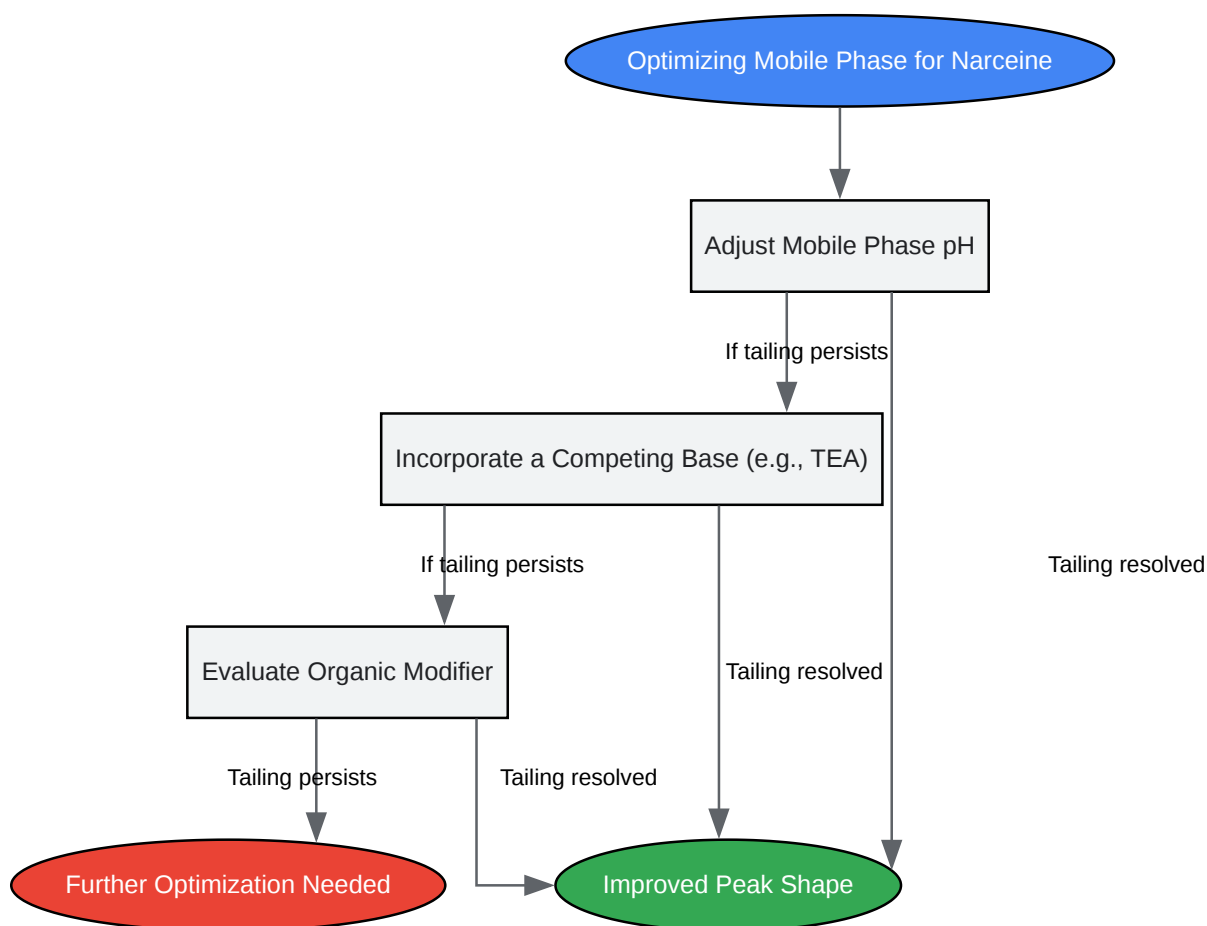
Optimizing Mobile Phase for Narceine

Adjust Mobile Phase pH

If tailing persists

Incorporate a Competing Base (e.g., TEA)

If tailing persists

Tailing resolved

Evaluate Organic Modifier

Tailing resolved

Tailing persists

Tailing resolved

Further Optimization Needed

Improved Peak Shape